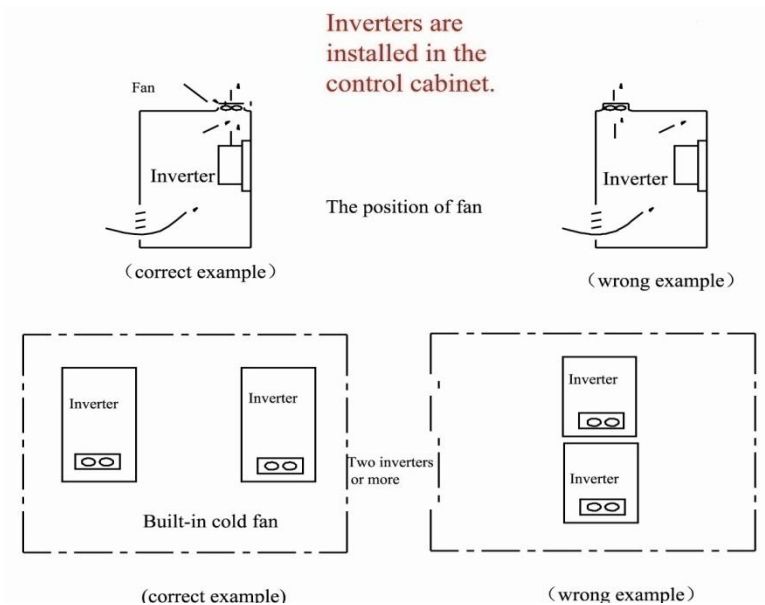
Inverters are installed in the control cabinet.

Fan

Inverter

Inverter

The position of fan

（correct example）

（wrong example）

Inverter

Inverter

Inverter

Inverter

Two inverters or more

Built-in cold fan

(correct example)

（wrong example）